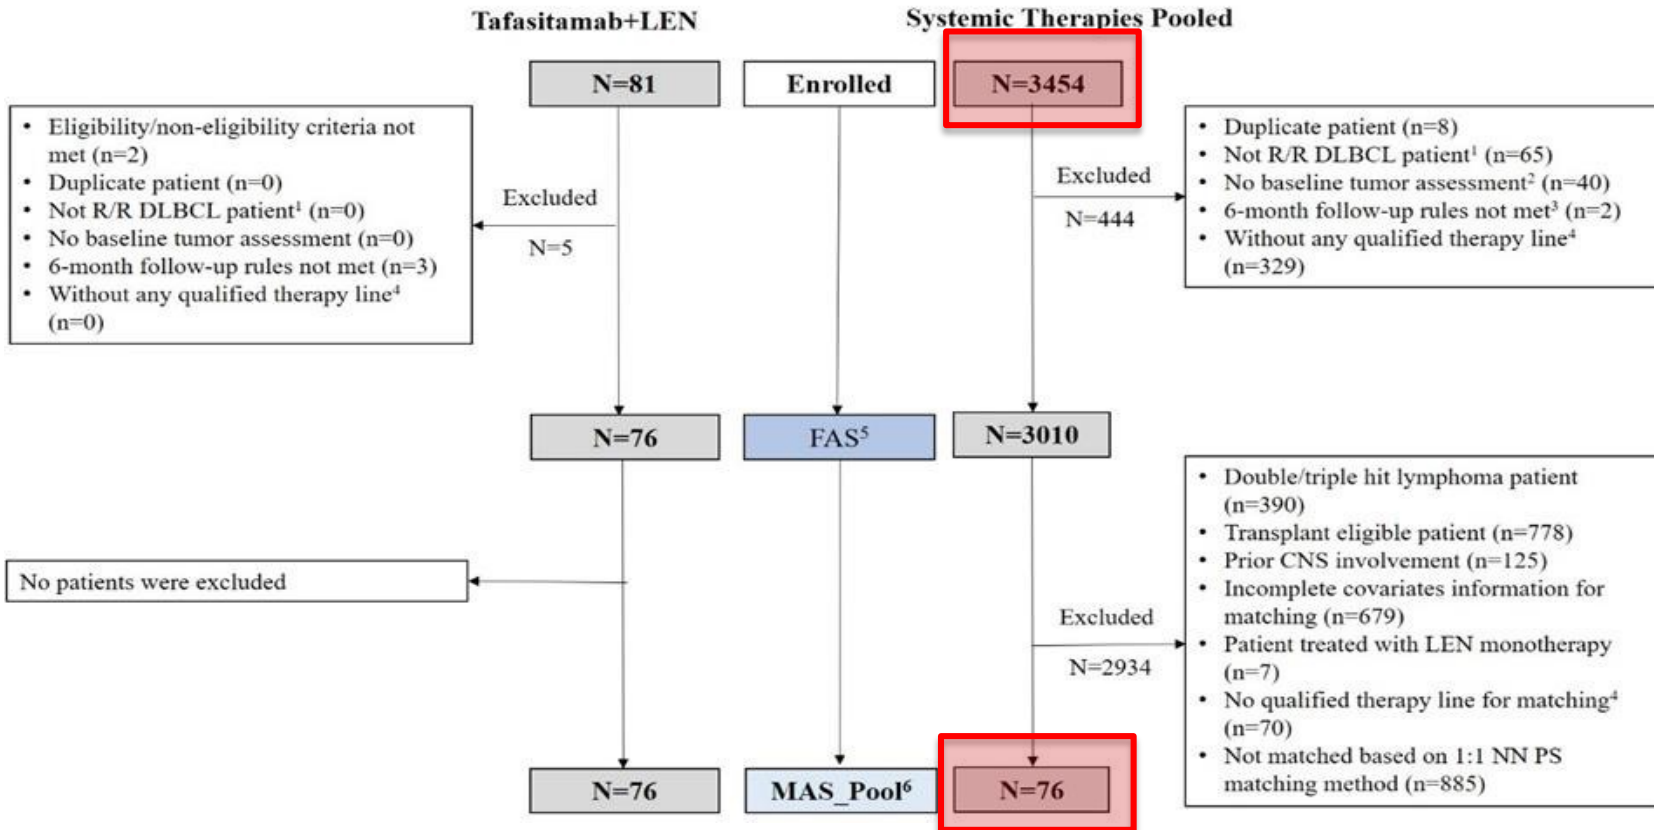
Tafasitamab+LEN

Systemic Therapies Pooled

N=81

Enrolled

N=3454

- Eligibility/non-eligibility criteria not met (n=2)
- Duplicate patient (n=0)
- Not R/R DLBCL patient$^1$ (n=0)
- No baseline tumor assessment (n=0)
- 6-month follow-up rules not met (n=3)
- Without any qualified therapy line$^4$ (n=0)

Excluded

N=5

Excluded

N=444

- Duplicate patient (n=8)
- Not R/R DLBCL patient$^1$ (n=65)
- No baseline tumor assessment$^2$ (n=40)
- 6-month follow-up rules not met$^3$ (n=2)
- Without any qualified therapy line$^4$ (n=329)

N=76

FAS$^5$

N=3010

No patients were excluded

- Double/triple hit lymphoma patient (n=390)
- Transplant eligible patient (n=778)
- Prior CNS involvement (n=125)
- Incomplete covariates information for matching (n=679)
- Patient treated with LEN monotherapy (n=7)
- No qualified therapy line for matching$^4$ (n=70)
- Not matched based on 1:1 NN PS matching method (n=885)

Excluded

N=2934

N=76

MAS_Pool$^6$

N=76